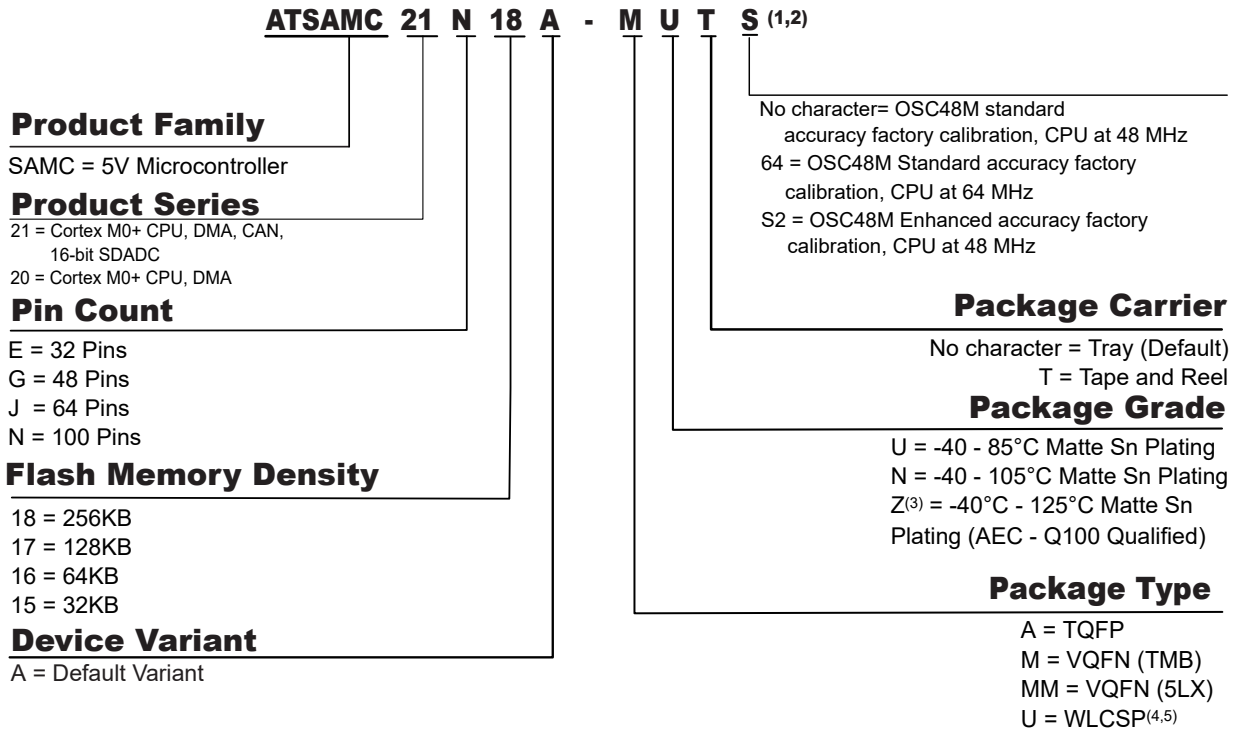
ATSAMC 21 N 18 A - M U T S $^{(1,2)}$

Product Family

SAMC = 5V Microcontroller

Product Series

21 = Cortex M0+ CPU, DMA, CAN, 16-bit SDADC
20 = Cortex M0+ CPU, DMA

Pin Count

E = 32 Pins
G = 48 Pins
J = 64 Pins
N = 100 Pins

Flash Memory Density

18 = 256KB
17 = 128KB
16 = 64KB
15 = 32KB

Device Variant

A = Default Variant

No character= OSC48M standard accuracy factory calibration, CPU at 48 MHz
64 = OSC48M Standard accuracy factory calibration, CPU at 64 MHz
S2 = OSC48M Enhanced accuracy factory calibration, CPU at 48 MHz

Package Carrier

No character = Tray (Default)
T = Tape and Reel

Package Grade

U = -40 - 85°C Matte Sn Plating
N = -40 - 105°C Matte Sn Plating
Z$^{(3)}$ = -40°C - 125°C Matte Sn Plating (AEC - Q100 Qualified)

Package Type

A = TQFP
M = VQFN (TMB)
MM = VQFN (5LX)
U = WLCSP$^{(4,5)}$